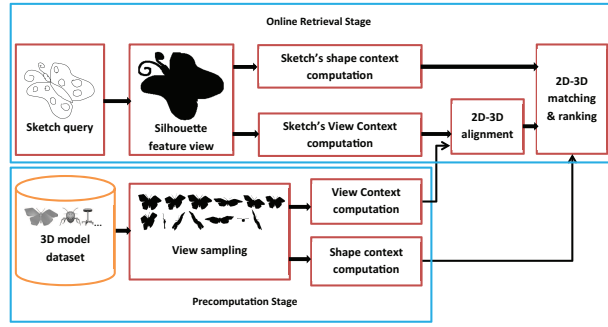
Online Retrieval Stage

Sketch query

Silhouette feature view

Sketch's shape context computation

Sketch's View Context computation

2D-3D alignment

2D-3D matching & ranking

3D model dataset

View sampling

View Context computation

Shape context computation

Precomputation Stage